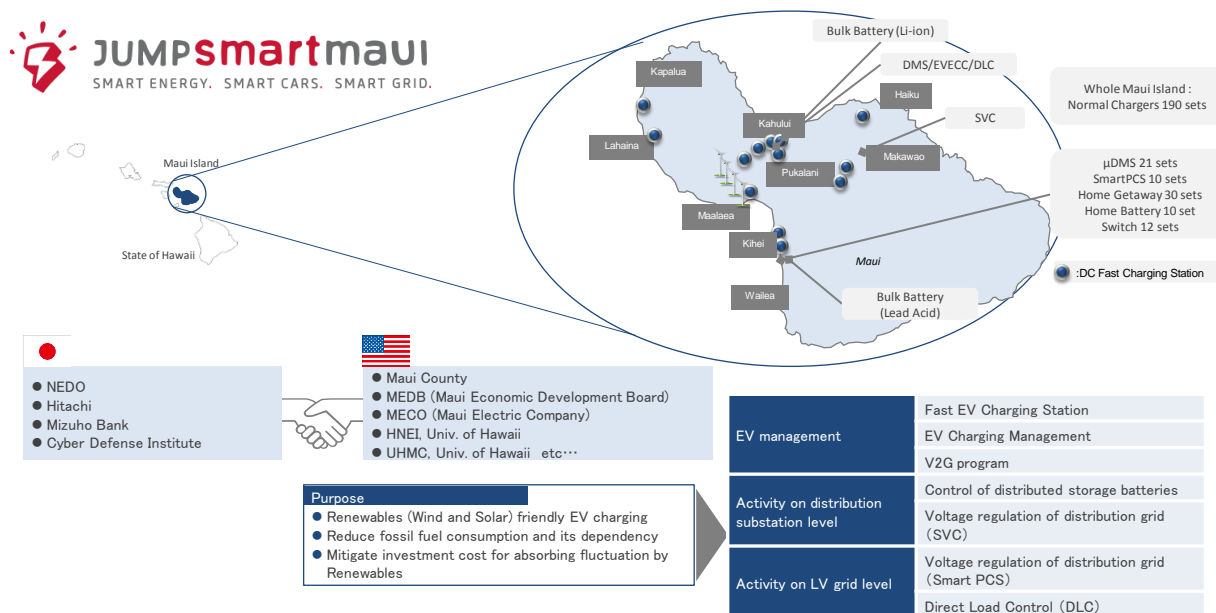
JUMPsmartmaui
SMART ENERGY. SMART CARS. SMART GRID.

Maui Island

State of Hawaii

Bulk Battery (Li-ion)

DMS/EVECC/DLC

Kapalua

Haiku

Whole Maui Island : Normal Chargers 190 sets

SVC

Kahului

Lahaina

Makawao

μDMS 21 sets
SmartPCS 10 sets
Home Getaway 30 sets
Home Battery 10 set
Switch 12 sets

Pukalani

Maalaea

Kihei

Maui

:DC Fast Charging Station

Wailea

Bulk Battery (Lead Acid)

● NEDO
● Hitachi
● Mizuho Bank
● Cyber Defense Institute

● Maui County
● MEDB (Maui Economic Development Board)
● MECO (Maui Electric Company)
● HNEI, Univ. of Hawaii
● UHMC, Univ. of Hawaii etc…

Purpose
● Renewables (Wind and Solar) friendly EV charging
● Reduce fossil fuel consumption and its dependency
● Mitigate investment cost for absorbing fluctuation by Renewables

| EV management | Fast EV Charging Station |
|---|---|
| | EV Charging Management |
| | V2G program |
| Activity on distribution substation level | Control of distributed storage batteries |
| | Voltage regulation of distribution grid (SVC) |
| Activity on LV grid level | Voltage regulation of distribution grid (Smart PCS) |
| | Direct Load Control (DLC) |